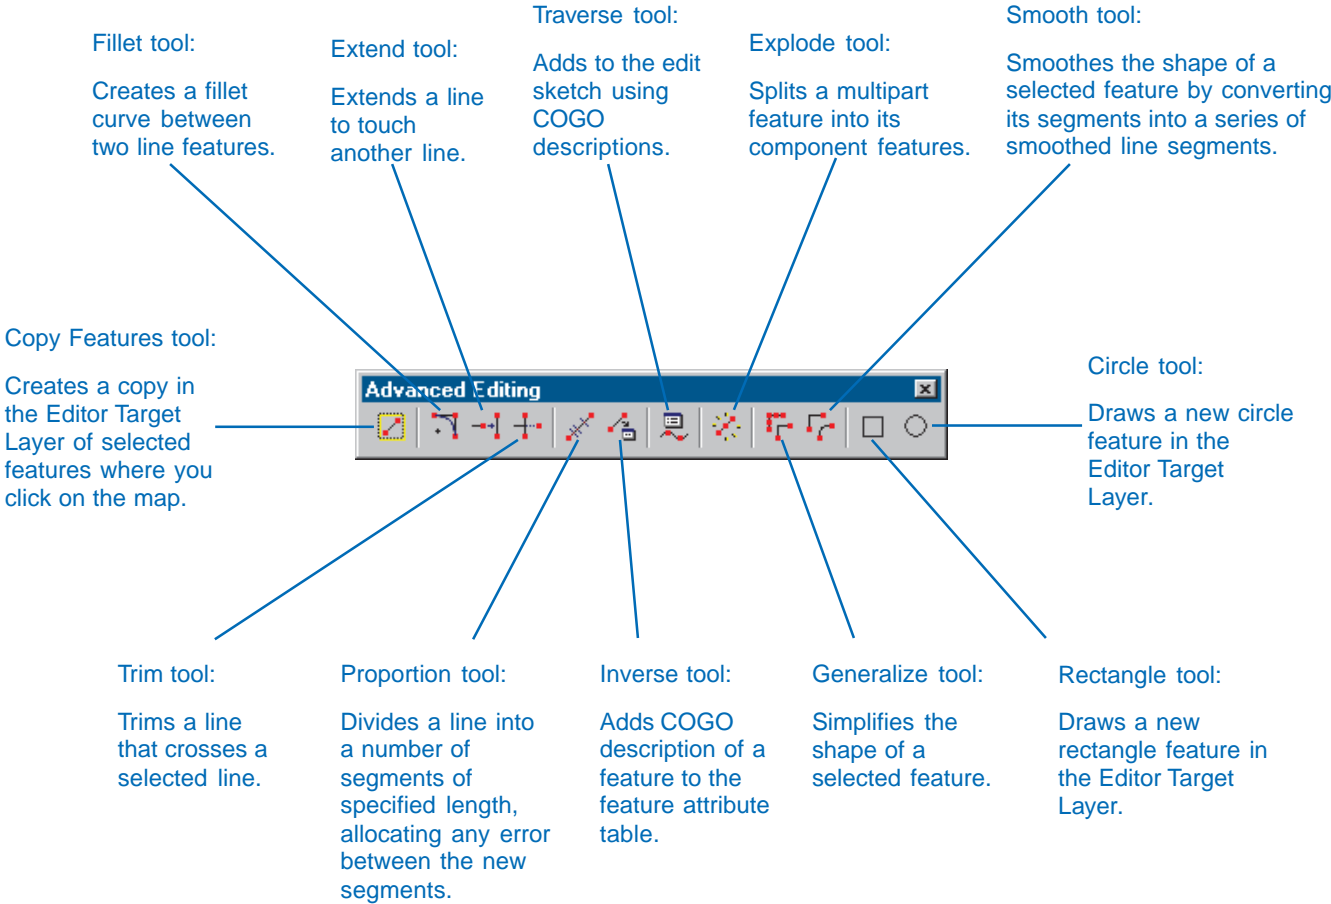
Fillet tool:

Creates a fillet curve between two line features.

Extend tool:

Extends a line to touch another line.

Traverse tool:

Adds to the edit sketch using COGO descriptions.

Explode tool:

Splits a multipart feature into its component features.

Smooth tool:

Smoothes the shape of a selected feature by converting its segments into a series of smoothed line segments.

Copy Features tool:

Creates a copy in the Editor Target Layer of selected features where you click on the map.

Advanced Editing

Circle tool:

Draws a new circle feature in the Editor Target Layer.

Trim tool:

Trims a line that crosses a selected line.

Proportion tool:

Divides a line into a number of segments of specified length, allocating any error between the new segments.

Inverse tool:

Adds COGO description of a feature to the feature attribute table.

Generalize tool:

Simplifies the shape of a selected feature.

Rectangle tool:

Draws a new rectangle feature in the Editor Target Layer.